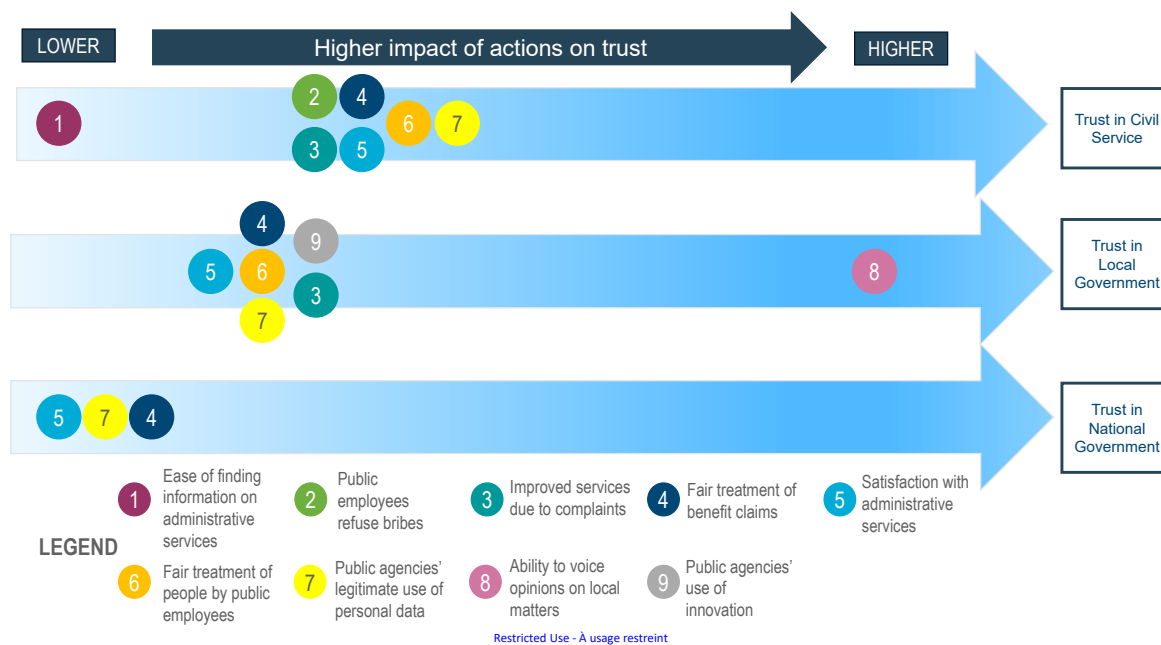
LOWER

Higher impact of actions on trust

HIGHER

1

2 4

6 7

3 5

Trust in Civil Service

4

9

5 6

3

7

8

Trust in Local Government

5 7 4

Trust in National Government

LEGEND

1 Ease of finding information on administrative services

2 Public employees refuse bribes

3 Improved services due to complaints

4 Fair treatment of benefit claims

5 Satisfaction with administrative services

6 Fair treatment of people by public employees

7 Public agencies' legitimate use of personal data

8 Ability to voice opinions on local matters

9 Public agencies' use of innovation

Restricted Use - À usage restreint